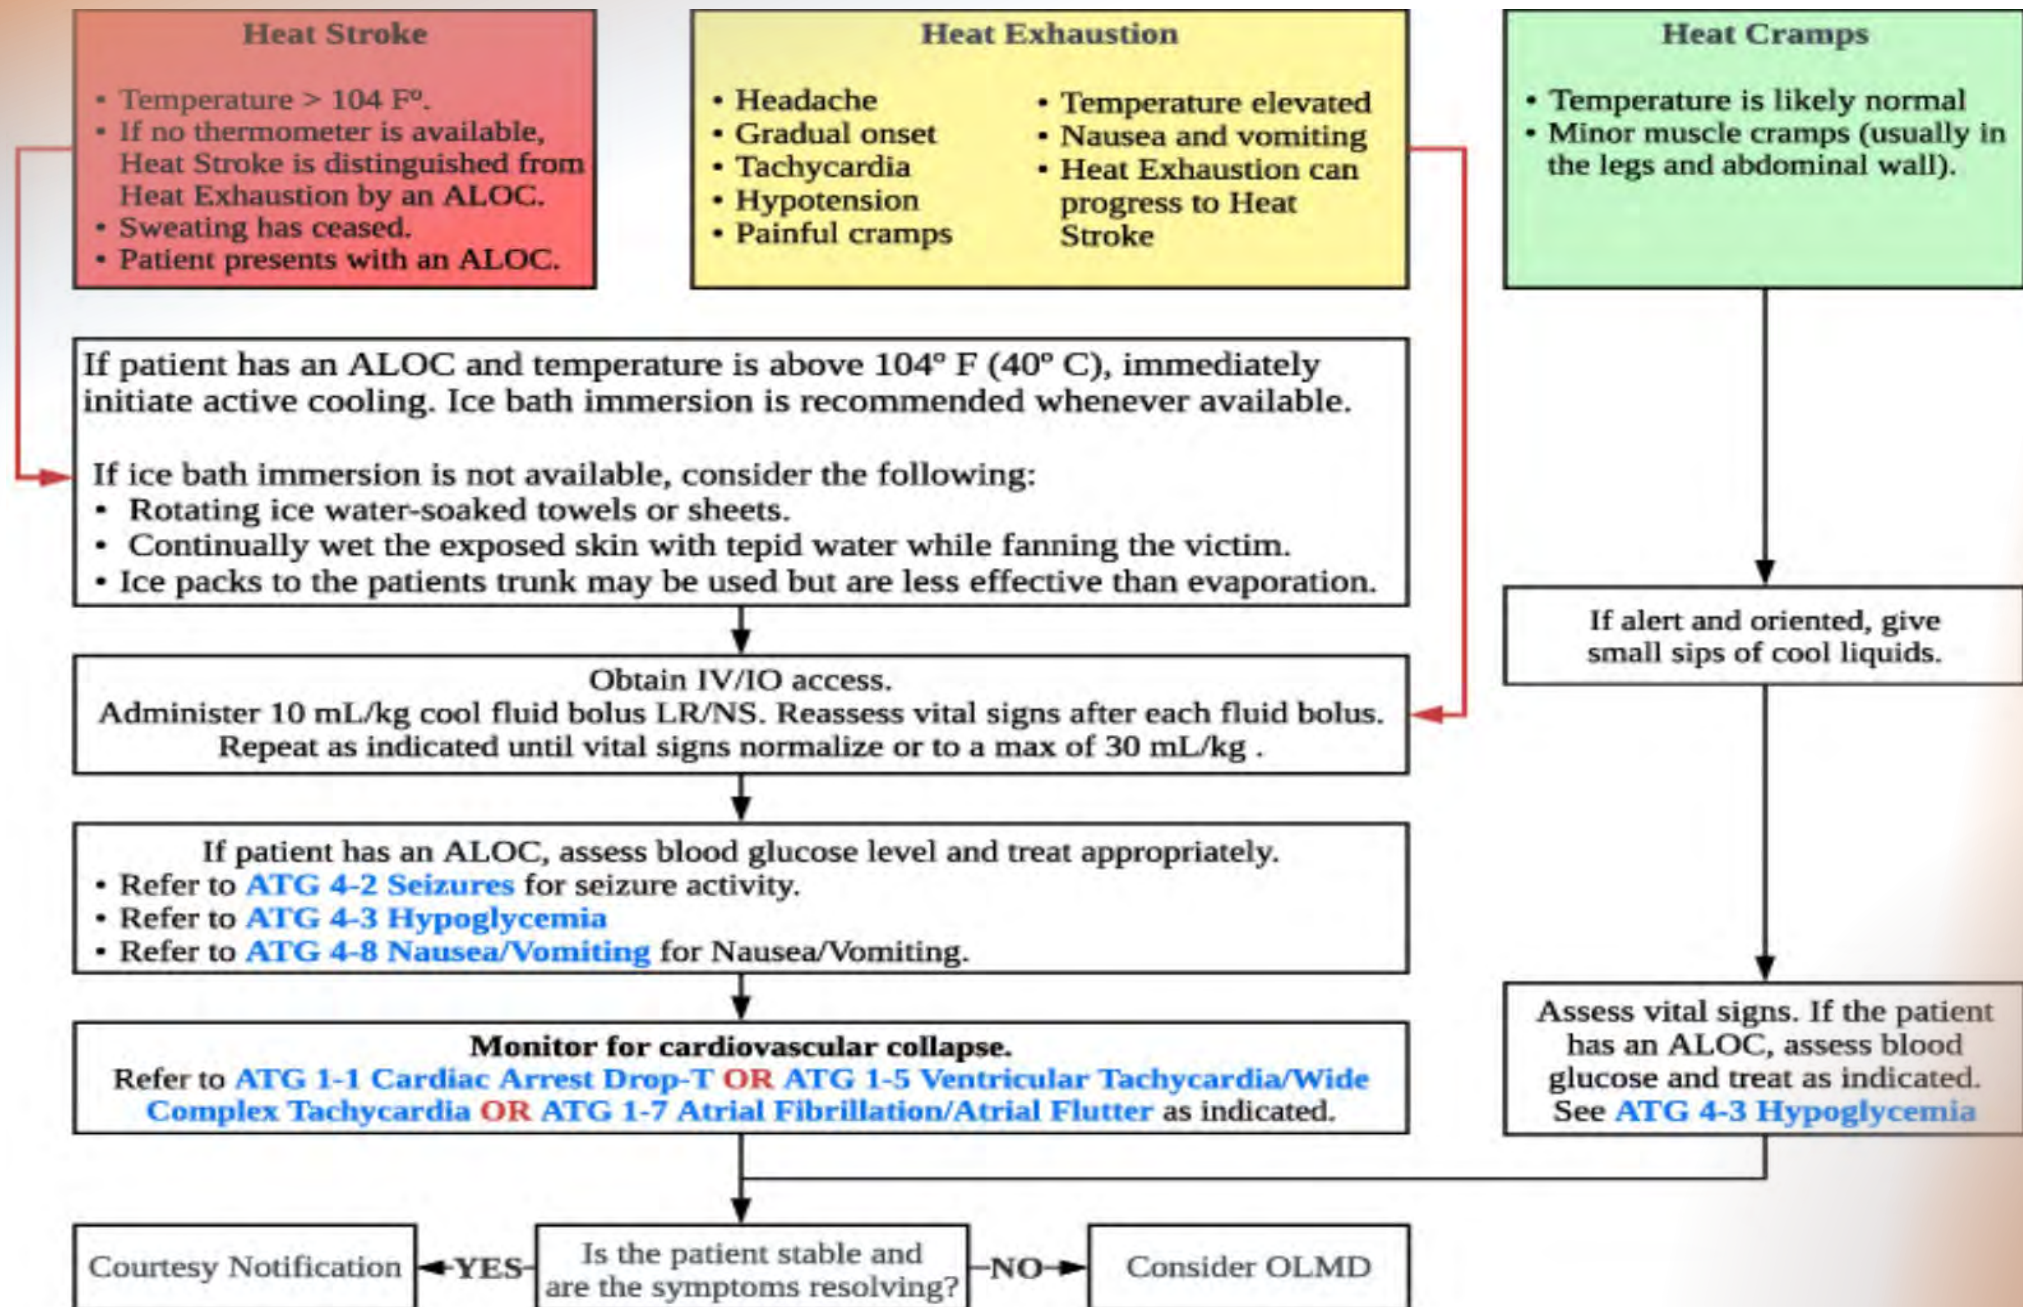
Heat Stroke

• Temperature > 104 F°.
• If no thermometer is available, Heat Stroke is distinguished from Heat Exhaustion by an ALOC.
• Sweating has ceased.
• Patient presents with an ALOC.

Heat Exhaustion

• Headache
• Gradual onset
• Tachycardia
• Hypotension
• Painful cramps

• Temperature elevated
• Nausea and vomiting
• Heat Exhaustion can progress to Heat Stroke

Heat Cramps

• Temperature is likely normal
• Minor muscle cramps (usually in the legs and abdominal wall).

If patient has an ALOC and temperature is above 104° F (40° C), immediately initiate active cooling. Ice bath immersion is recommended whenever available.

If ice bath immersion is not available, consider the following:
• Rotating ice water-soaked towels or sheets.
• Continually wet the exposed skin with tepid water while fanning the victim.
• Ice packs to the patients trunk may be used but are less effective than evaporation.

If alert and oriented, give small sips of cool liquids.

Obtain IV/IO access.
Administer 10 mL/kg cool fluid bolus LR/NS. Reassess vital signs after each fluid bolus.
Repeat as indicated until vital signs normalize or to a max of 30 mL/kg .

If patient has an ALOC, assess blood glucose level and treat appropriately.
• Refer to ATG 4-2 Seizures for seizure activity.
• Refer to ATG 4-3 Hypoglycemia
• Refer to ATG 4-8 Nausea/Vomiting for Nausea/Vomiting.

Assess vital signs. If the patient has an ALOC, assess blood glucose and treat as indicated. See ATG 4-3 Hypoglycemia

Monitor for cardiovascular collapse.
Refer to ATG 1-1 Cardiac Arrest Drop-T OR ATG 1-5 Ventricular Tachycardia/Wide Complex Tachycardia OR ATG 1-7 Atrial Fibrillation/Atrial Flutter as indicated.

Courtesy Notification ←YES— Is the patient stable and are the symptoms resolving? —NO→ Consider OLMD